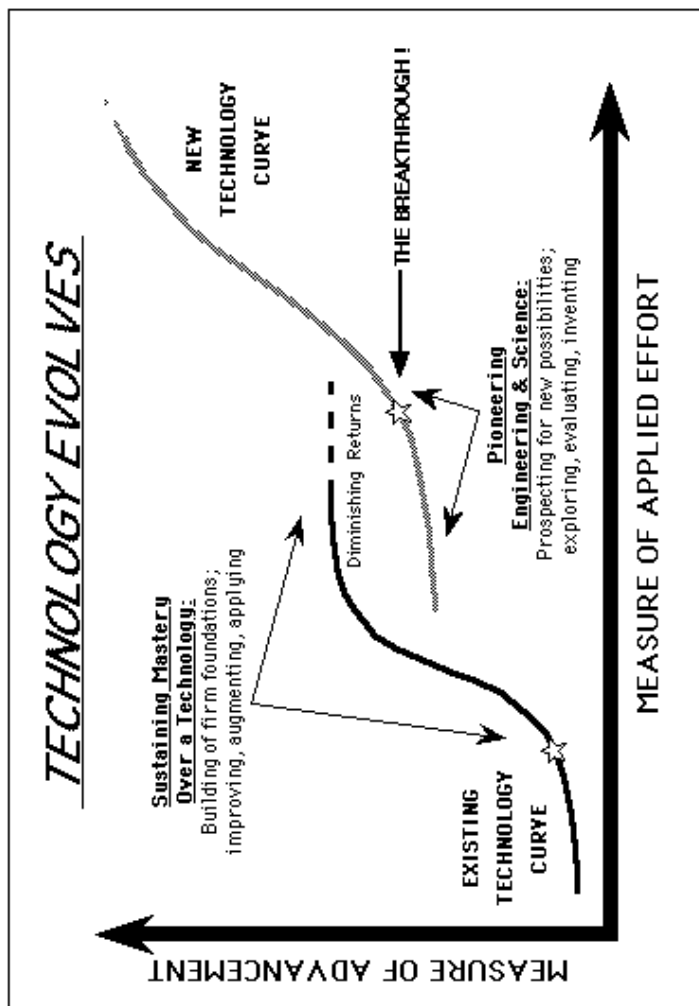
TECHNOLOGY EVOLVES

NEW TECHNOLOGY CURYE

THE BREAKTHROUGH !

Pioneering Engineering & Science: Prospecting for new possibilities; exploring, evaluating, inventing

Diminishing Returns

Sustaining Mastery Over a Technology: Building of firm foundations; improving, augmenting, appliyng

EXISTING TECHNOLOGY CURYE

MEASURE OF ADVANCEMENT

MEASURE OF APPLIED EFFORT